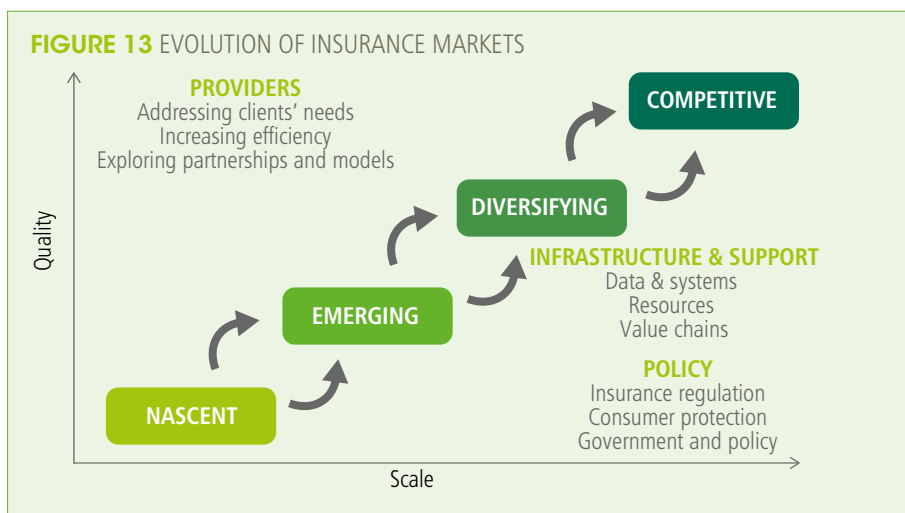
FIGURE 13 EVOLUTION OF INSURANCE MARKETS

PROVIDERS
Addressing clients' needs
Increasing efficiency
Exploring partnerships and models

COMPETITIVE

DIVERSIFYING

INFRASTRUCTURE & SUPPORT
Data & systems
Resources
Value chains

EMERGING

POLICY
Insurance regulation
Consumer protection
Government and policy

NASCENT

Quality

Scale